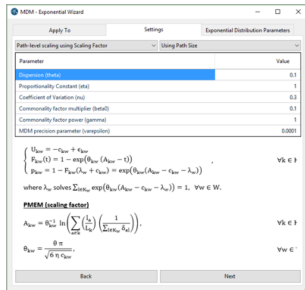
MDM - Exponential Wizard

Apply To | Settings | Exponential Distribution Parameters

Path-level scaling using Scaling Factor | Using Path Size

| Parameter | Value |
|---|---|
| Dispersion (theta) | 0.1 |
| Proportionality Constant (eta) | 1 |
| Coefficient of Variation (nu) | 0.3 |
| Commonality factor multiplier (beta0) | 0.1 |
| Commonality factor power (gamma) | 1 |
| MDM precision parameter (varepsilon) | 0.0001 |

$\begin{cases} U_{kw} = -c_{kw} + \epsilon_{kw} \\ F_{\epsilon kw}(t) = 1 - \exp(\theta_{kw}(A_{kw} - t)) \\ p_{kw} = 1 - F_{\epsilon kw}(\lambda_w + c_{kw}) = \exp(\theta_{kw}(A_{kw} - c_{kw} - \lambda_w)) \end{cases}$, $\forall k \in$

where $\lambda_w$ solves $\sum_{k \in K_w} \exp(\theta_{kw}(A_{kw} - c_{kw} - \lambda_w)) = 1, \ \forall w \in W.$

PMEM (scaling factor)

$A_{kw} = \theta_{kw}^{-1} \ln\left(\sum_{a \in k}\left(\frac{l_a}{L_k}\right)\left(\frac{1}{\sum_{l \in K_w} \delta_{al}}\right)\right),$ $\forall k \in$

$\theta_{kw} = \frac{\theta\,\pi}{\sqrt{6}\,\eta\,c_{kw}},$ $\forall k \in$

Back | Next